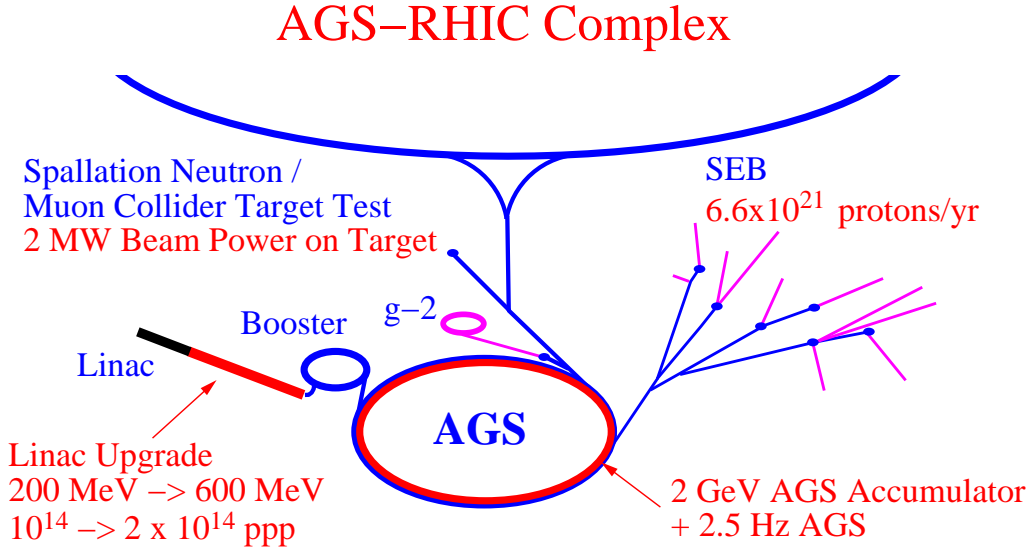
AGS–RHIC Complex

Spallation Neutron / Muon Collider Target Test
2 MW Beam Power on Target

SEB
6.6x$10^{21}$ protons/yr

g–2

Booster

Linac

AGS

Linac Upgrade
200 MeV –> 600 MeV
$10^{14}$ –> 2 x $10^{14}$ ppp

2 GeV AGS Accumulator
+ 2.5 Hz AGS